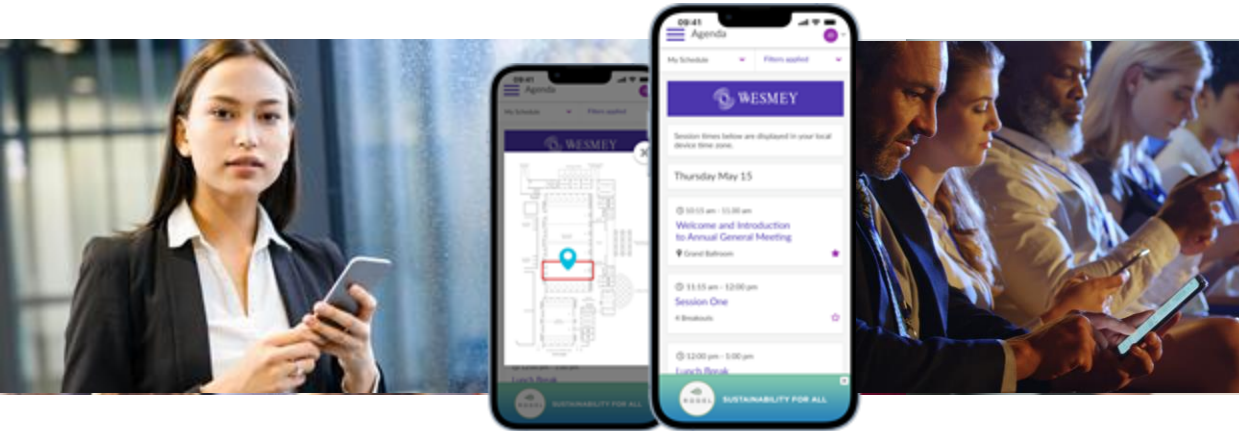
09:41
Agenda
My Schedule
Filters applied
WESMEY
Lunch Break
ROSEL
SUSTAINABILITY FOR ALL

09:41
Agenda
My Schedule
Filters applied
WESMEY
Session times below are displayed in your local device time zone.
Thursday May 15
10:15 am - 11:00 am
Welcome and Introduction to Annual General Meeting
Grand Ballroom
11:15 am - 12:00 pm
Session One
4 Breakouts
12:00 pm - 1:00 pm
Lunch Break
ROSEL
SUSTAINABILITY FOR ALL